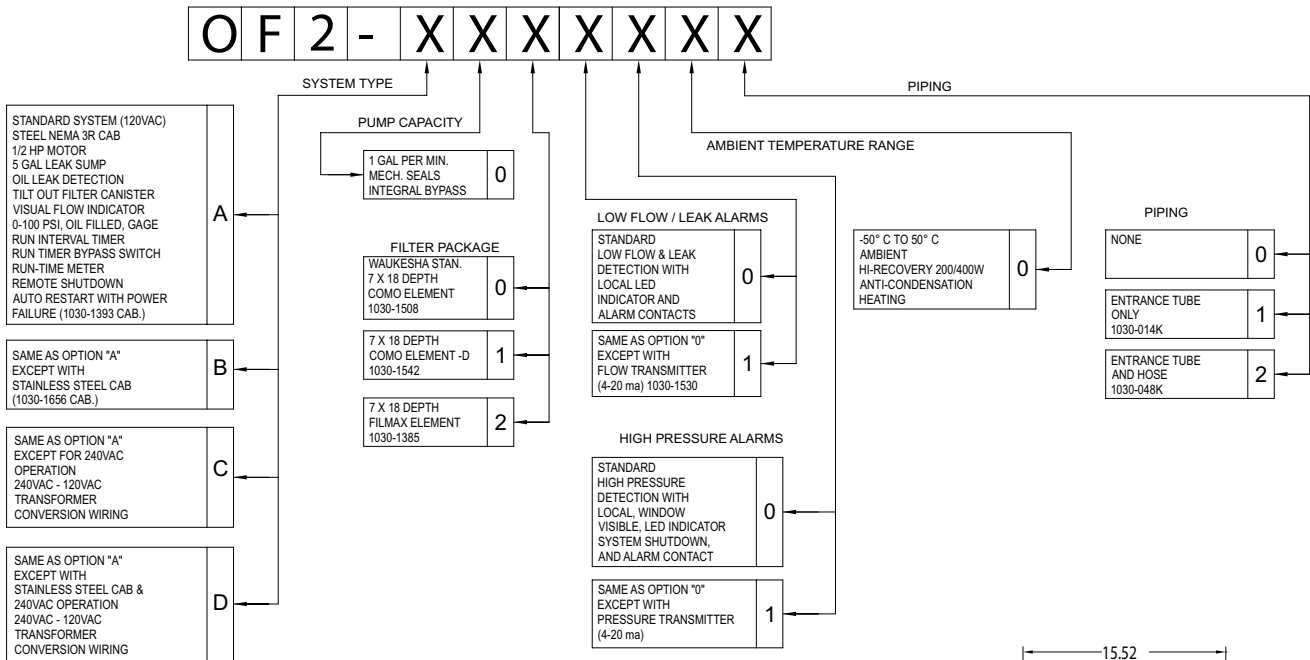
| O | F | 2 | - | X | X | X | X | X | X | X |
|---|---|---|---|---|---|---|---|---|---|---|

SYSTEM TYPE

PIPING

PUMP CAPACITY

AMBIENT TEMPERATURE RANGE

STANDARD SYSTEM (120VAC)
STEEL NEMA 3R CAB
1/2 HP MOTOR
5 GAL LEAK SUMP
OIL LEAK DETECTION
TILT OUT FILTER CANISTER
VISUAL FLOW INDICATOR
0-100 PSI, OIL FILLED, GAGE
RUN INTERVAL TIMER
RUN TIMER BYPASS SWITCH
RUN-TIME METER
REMOTE SHUTDOWN
AUTO RESTART WITH POWER FAILURE (1030-1393 CAB.) A

SAME AS OPTION "A" EXCEPT WITH STAINLESS STEEL CAB (1030-1656 CAB.) B

SAME AS OPTION "A" EXCEPT FOR 240VAC OPERATION 240VAC - 120VAC TRANSFORMER CONVERSION WIRING C

SAME AS OPTION "A" EXCEPT WITH STAINLESS STEEL CAB & 240VAC OPERATION 240VAC - 120VAC TRANSFORMER CONVERSION WIRING D

1 GAL PER MIN. MECH. SEALS INTEGRAL BYPASS 0

FILTER PACKAGE

WAUKESHA STAN. 7 X 18 DEPTH COMO ELEMENT 1030-1508 0

7 X 18 DEPTH COMO ELEMENT -D 1030-1542 1

7 X 18 DEPTH FILMAX ELEMENT 1030-1385 2

LOW FLOW / LEAK ALARMS

STANDARD LOW FLOW & LEAK DETECTION WITH LOCAL LED INDICATOR AND ALARM CONTACTS 0

SAME AS OPTION "0" EXCEPT WITH FLOW TRANSMITTER (4-20 ma) 1030-1530 1

HIGH PRESSURE ALARMS

STANDARD HIGH PRESSURE DETECTION WITH LOCAL, WINDOW VISIBLE, LED INDICATOR SYSTEM SHUTDOWN, AND ALARM CONTACT 0

SAME AS OPTION "0" EXCEPT WITH PRESSURE TRANSMITTER (4-20 ma) 1

-50° C TO 50° C AMBIENT HI-RECOVERY 200/400W ANTI-CONDENSATION HEATING 0

PIPING

NONE 0

ENTRANCE TUBE ONLY 1030-014K 1

ENTRANCE TUBE AND HOSE 1030-048K 2

15.52